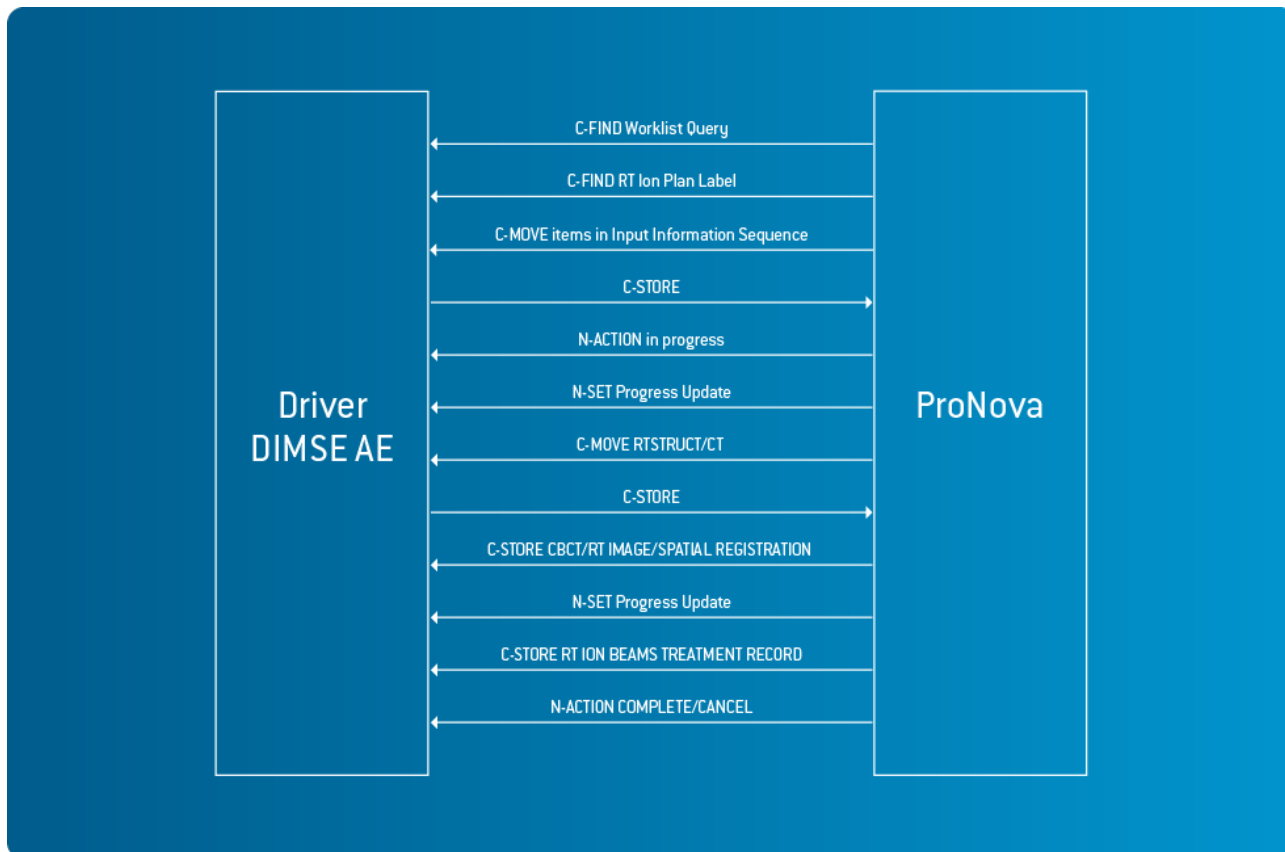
Driver
DIMSE AE

C-FIND Worklist Query

C-FIND RT Ion Plan Label

C-MOVE items in Input Information Sequence

C-STORE

N-ACTION in progress

N-SET Progress Update

C-MOVE RTSTRUCT/CT

C-STORE

C-STORE CBCT/RT IMAGE/SPATIAL REGISTRATION

N-SET Progress Update

C-STORE RT ION BEAMS TREATMENT RECORD

N-ACTION COMPLETE/CANCEL

ProNova